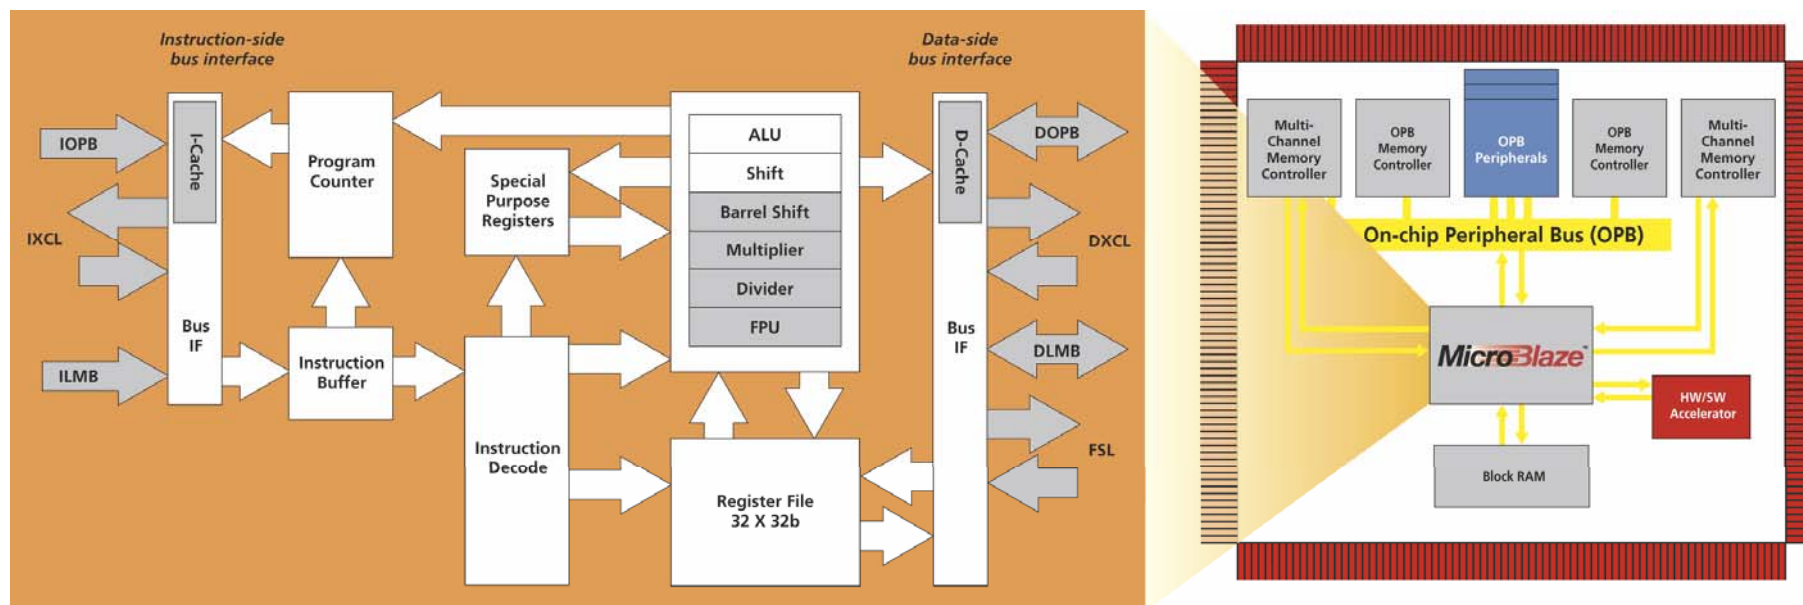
Instruction-side bus interface

Data-side bus interface

IOPB

I-Cache

Program Counter

Special Purpose Registers

ALU

Shift

Barrel Shift

Multiplier

Divider

FPU

D-Cache

DOPB

IXCL

DXCL

Bus IF

Bus IF

ILMB

Instruction Buffer

Instruction Decode

Register File 32 X 32b

DLMB

FSL

Multi-Channel Memory Controller

OPB Memory Controller

OPB Peripherals

OPB Memory Controller

Multi-Channel Memory Controller

On-chip Peripheral Bus (OPB)

MicroBlaze

HW/SW Accelerator

Block RAM